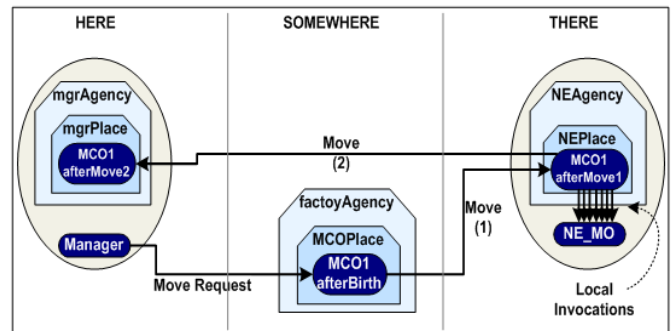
HERE

mgrAgency

mgrPlace

MCO1 afterMove2

Manager

SOMEWHERE

Move (2)

factoyAgency

MCOPlace

MCO1 afterBirth

Move Request

THERE

NEAgency

NEPlace

MCO1 afterMove1

Move (1)

NE_MO

Local Invocations